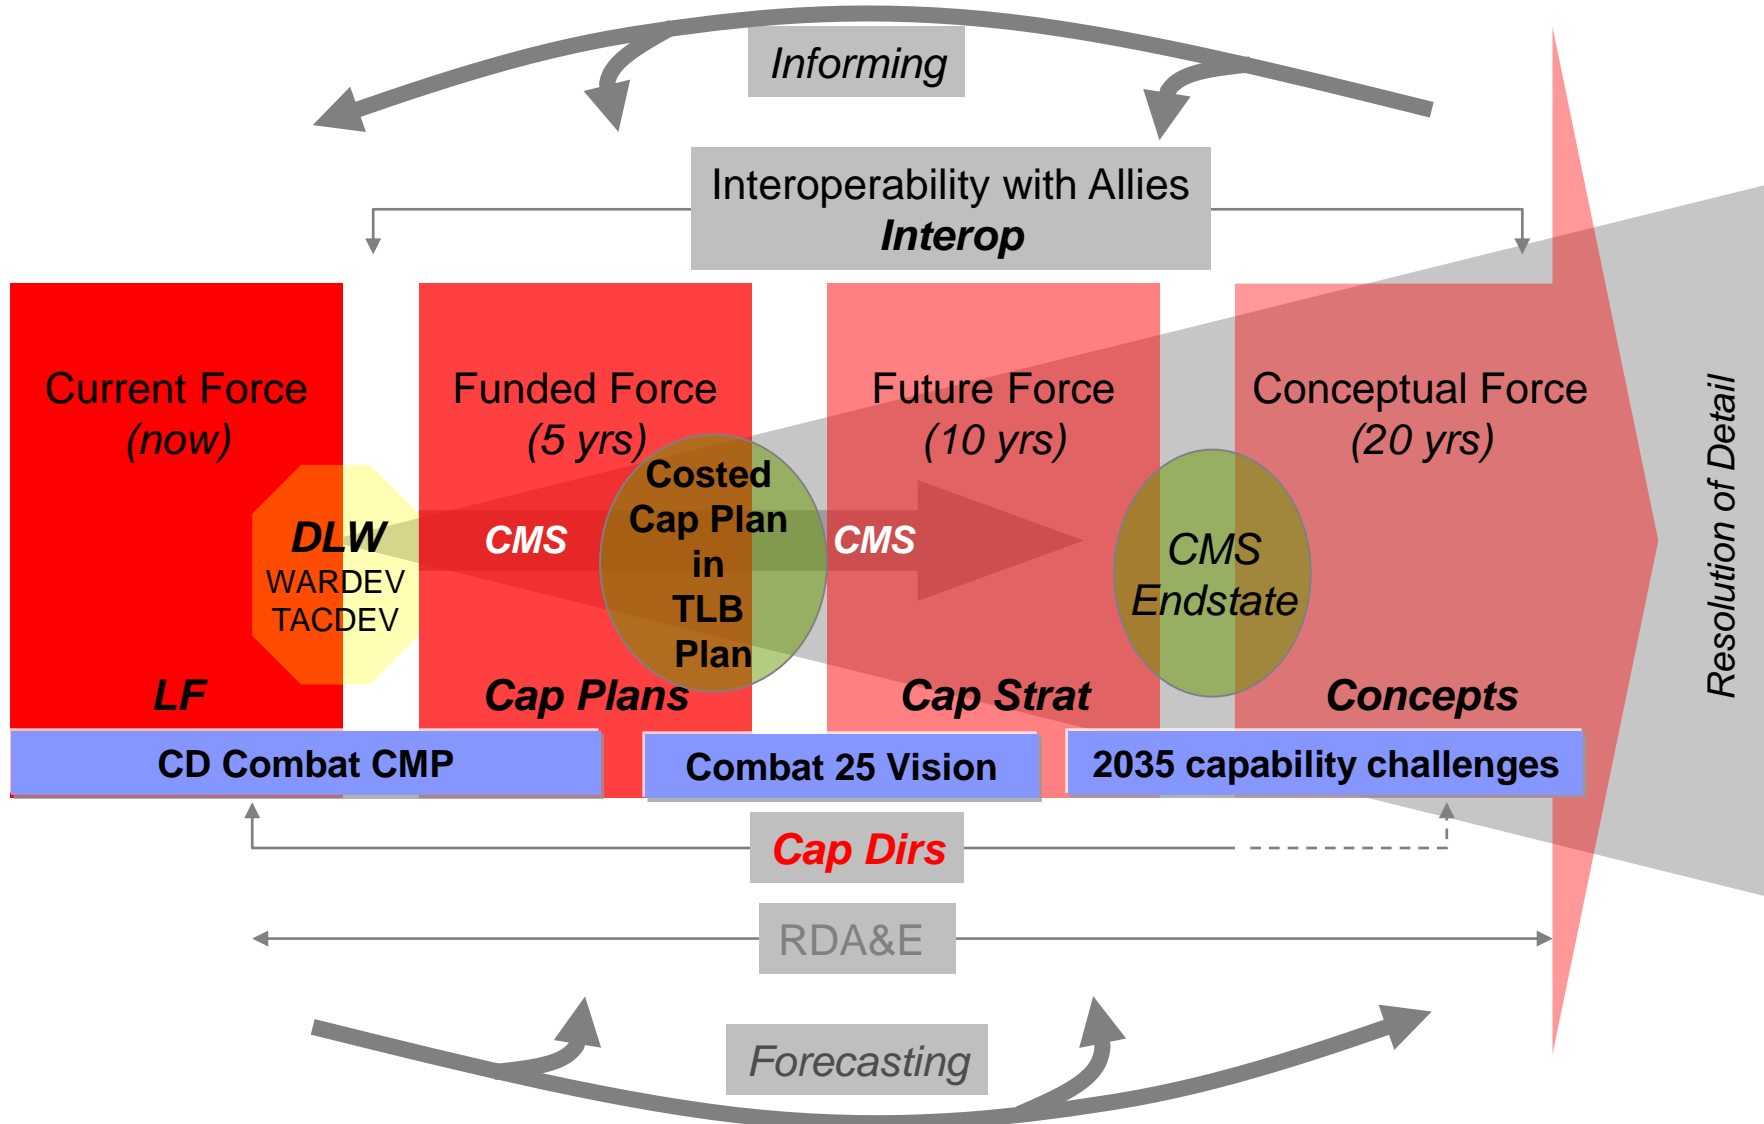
Informing

Interoperability with Allies
Interop

Current Force
(now)

Funded Force
(5 yrs)

Future Force
(10 yrs)

Conceptual Force
(20 yrs)

Resolution of Detail

DLW
WARDEV
TACDEV

CMS

Costed Cap Plan in TLB Plan

CMS

CMS Endstate

LF

Cap Plans

Cap Strat

Concepts

CD Combat CMP

Combat 25 Vision

2035 capability challenges

Cap Dirs

RDA&E

Forecasting